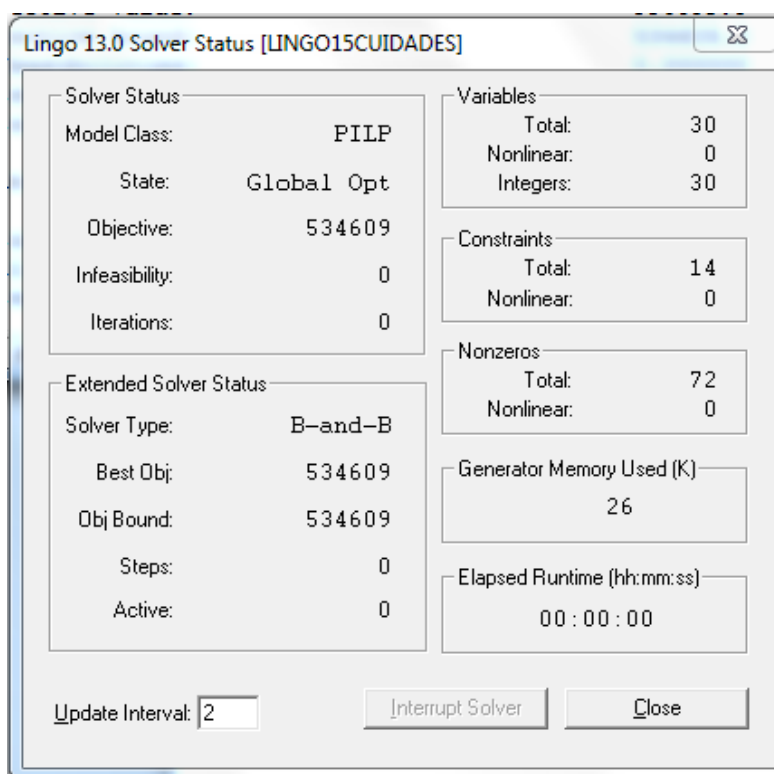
Lingo 13.0 Solver Status [LINGO15CUIDADES]

Solver Status
Model Class: PILP
State: Global Opt
Objective: 534609
Infeasibility: 0
Iterations: 0

Extended Solver Status
Solver Type: B-and-B
Best Obj: 534609
Obj Bound: 534609
Steps: 0
Active: 0

Variables
Total: 30
Nonlinear: 0
Integers: 30

Constraints
Total: 14
Nonlinear: 0

Nonzeros
Total: 72
Nonlinear: 0

Generator Memory Used (K)
26

Elapsed Runtime (hh:mm:ss)
00:00:00

Update Interval: 2

Interrupt Solver

Close